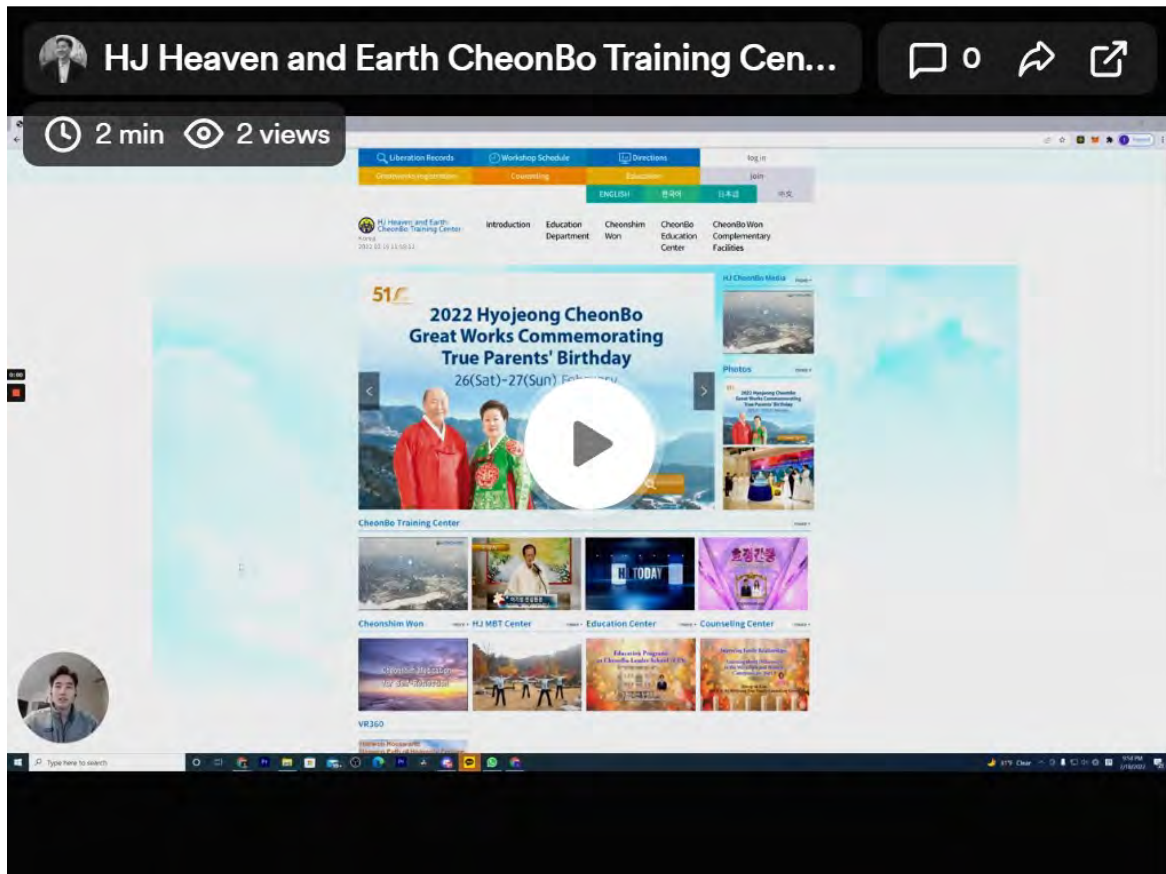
HJ Heaven and Earth CheonBo Training Cen...

0

2 min 2 views

Liberation Records
Workshop Schedule
Directions
log in
Great works registration
Counseling
Education
join
ENGLISH
한국어
日本語
中文

HJ Heaven and Earth CheonBo Training Center

Introduction
Education Department
Cheonshim Won
CheonBo Education Center
CheonBo Won Complementary Facilities

51

2022 Hyojeong CheonBo Great Works Commemorating True Parents' Birthday
26(Sat)-27(Sun) February

HJ CheonBo Media
more
Photos
more

CheonBo Training Center
more

HJ TODAY
효정긴급

Cheonshim Won
more
HJ MBT Center
more
Education Center
more
Counseling Center
more

VR360

Type here to search